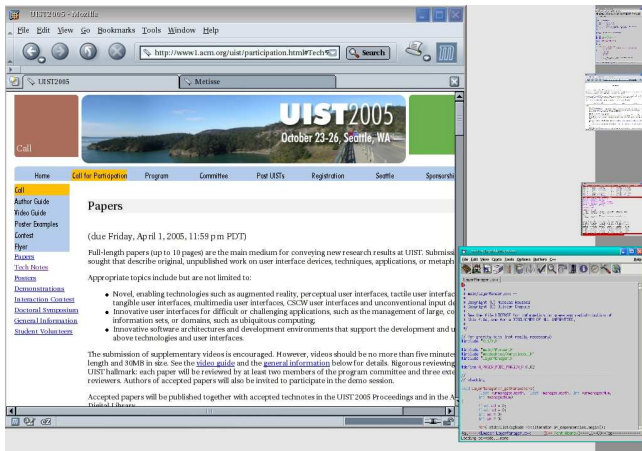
UIST2005 - Mozilla

File Edit View Go Bookmarks Tools Window Help

http://www1.acm.org/uist/participation.html#Tech

Search

UIST2005

Metisse

Call

UIST2005

October 23-26, Seattle, WA

Home Call for Participation Program Committee Past UISTs Registration Seattle Sponsorshi

Call
Author Guide
Video Guide
Poster Examples
Contest
Flyer
Papers
Tech Notes
Posters
Demonstrations
Interaction Contest
Doctoral Symposium
General Information
Student Volunteers

Papers

(due Friday, April 1, 2005, 11:59 p.m PDT)

Full-length papers (up to 10 pages) are the main medium for conveying new research results at UIST. Submissi sought that describe original, unpublished work on user interface devices, techniques, applications, or metaph

Appropriate topics include but are not limited to:

• Novel, enabling technologies such as augmented reality, perceptual user interfaces, tactile user interfac tangible user interfaces, multimedia user interfaces, CSCW user interfaces and unconventional input d
• Innovative user interfaces for difficult or challenging applications, such as the management of large, c information sets, or domains, such as ubiquitous computing.
• Innovative software architectures and development environments that support the development and u above technologies and user interfaces.

The submission of supplementary videos is encouraged. However, videos should be no more than five minutes length and 30MB in size. See the video guide and the general information below for details. Rigorous reviewing UIST hallmark: each paper will be reviewed by at least two members of the program committee and three exte reviewers. Authors of accepted papers will also be invited to participate in the demo session.

Accepted papers will be published together with accepted technotes in the UIST2005 Proceedings and in the A Digital Library.

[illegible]